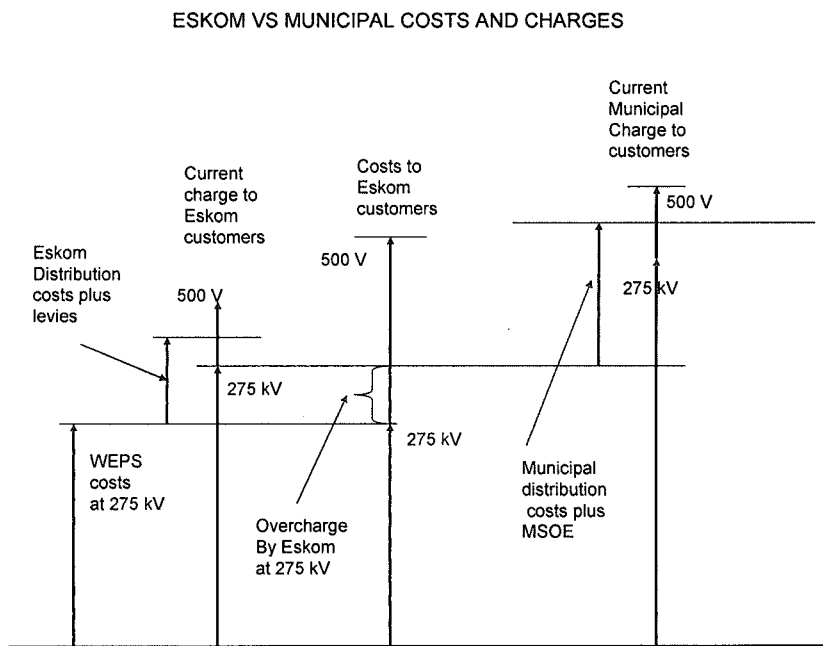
ESKOM VS MUNICIPAL COSTS AND CHARGES

Current Municipal Charge to customers

500 V

Costs to Eskom customers

Current charge to Eskom customers

500 V

275 kV

Eskom Distribution costs plus levies

500 V

275 kV

275 kV

WEPS costs at 275 kV

Overcharge By Eskom at 275 kV

Municipal distribution costs plus MSOE